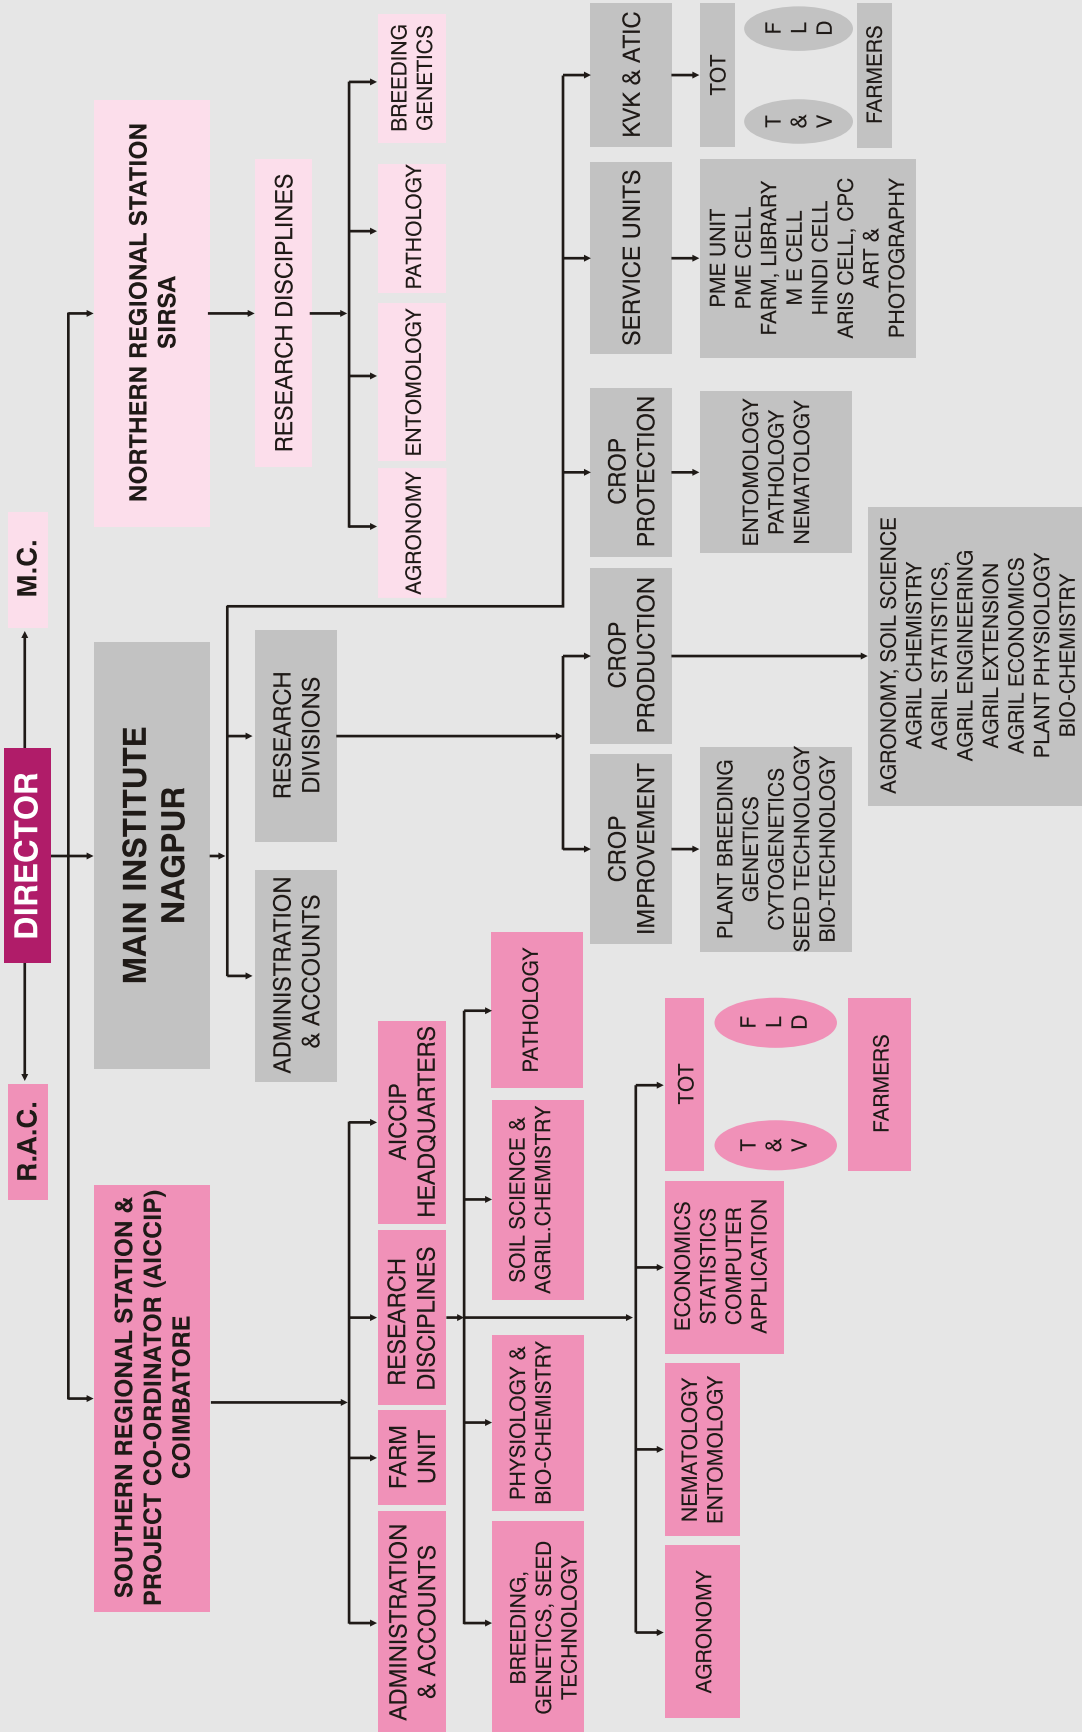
DIRECTOR

M.C.

R.A.C.

NORTHERN REGIONAL STATION SIRSA

RESEARCH DISCIPLINES

BREEDING GENETICS

PATHOLOGY

ENTOMOLOGY

AGRONOMY

MAIN INSTITUTE NAGPUR

RESEARCH DIVISIONS

ADMINISTRATION & ACCOUNTS

KVK & ATIC

TOT

F L D

T & V

FARMERS

SERVICE UNITS

PME UNIT
PME CELL
FARM, LIBRARY
M E CELL
HINDI CELL
ARIS CELL, CPC
ART & PHOTOGRAPHY

CROP PROTECTION

ENTOMOLOGY
PATHOLOGY
NEMATOLOGY

CROP PRODUCTION

AGRONOMY, SOIL SCIENCE
AGRIL CHEMISTRY
AGRIL STATISTICS,
AGRIL ENGINEERING
AGRIL EXTENSION
AGRIL ECONOMICS
PLANT PHYSIOLOGY
BIO-CHEMISTRY

CROP IMPROVEMENT

PLANT BREEDING
GENETICS
CYTOGENETICS
SEED TECHNOLOGY
BIO-TECHNOLOGY

SOUTHERN REGIONAL STATION & PROJECT CO-ORDINATOR (AICCIP) COIMBATORE

AICCIP HEADQUARTERS

RESEARCH DISCIPLINES

FARM UNIT

ADMINISTRATION & ACCOUNTS

PATHOLOGY

SOIL SCIENCE & AGRIL.CHEMISTRY

PHYSIOLOGY & BIO-CHEMISTRY

BREEDING, GENETICS, SEED TECHNOLOGY

TOT

F L D

T & V

FARMERS

ECONOMICS
STATISTICS
COMPUTER APPLICATION

NEMATOLOGY
ENTOMOLOGY

AGRONOMY